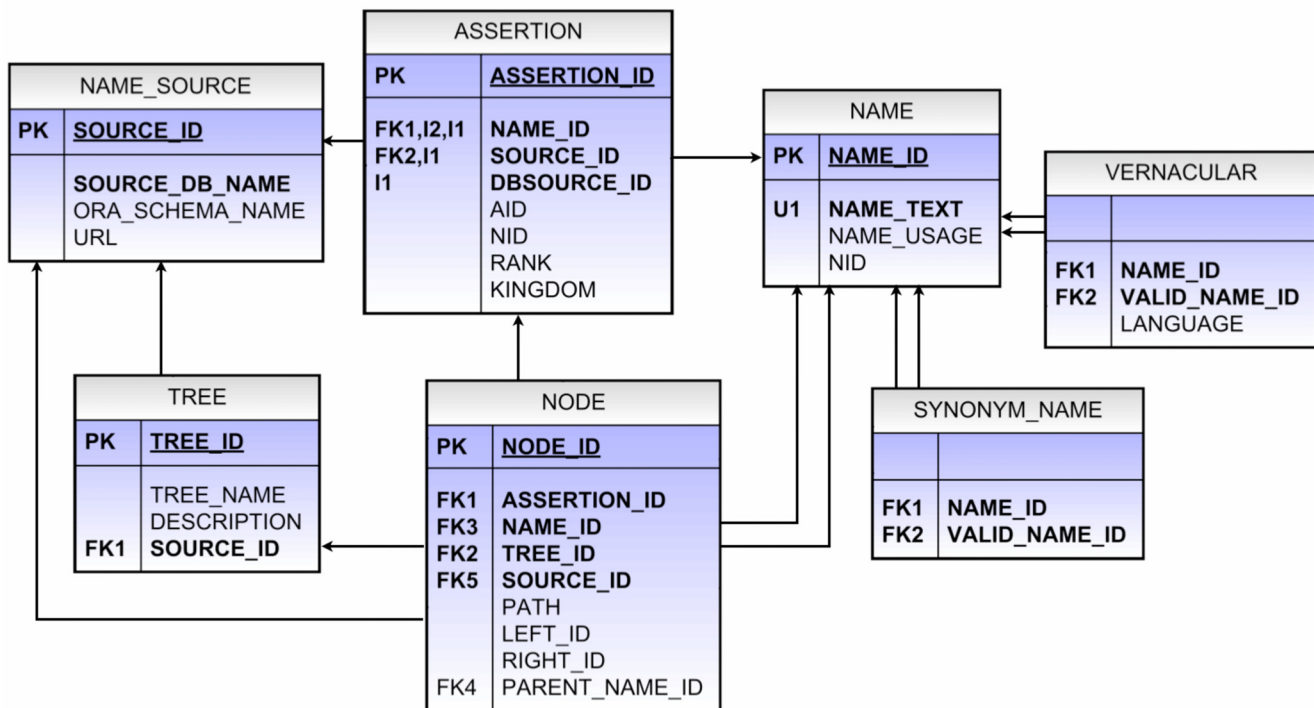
NAME_SOURCE

| PK | SOURCE_ID |
|---|---|
| | SOURCE_DB_NAME ORA_SCHEMA_NAME URL |

ASSERTION

| PK | ASSERTION_ID |
|---|---|
| FK1,I2,I1 FK2,I1 I1 | NAME_ID SOURCE_ID DBSOURCE_ID AID NID RANK KINGDOM |

NAME

| PK | NAME_ID |
|---|---|
| U1 | NAME_TEXT NAME_USAGE NID |

VERNACULAR

| | |
|---|---|
| FK1 FK2 | NAME_ID VALID_NAME_ID LANGUAGE |

TREE

| PK | TREE_ID |
|---|---|
| FK1 | TREE_NAME DESCRIPTION SOURCE_ID |

NODE

| PK | NODE_ID |
|---|---|
| FK1 FK3 FK2 FK5 FK4 | ASSERTION_ID NAME_ID TREE_ID SOURCE_ID PATH LEFT_ID RIGHT_ID PARENT_NAME_ID |

SYNONYM_NAME

| | |
|---|---|
| FK1 FK2 | NAME_ID VALID_NAME_ID |